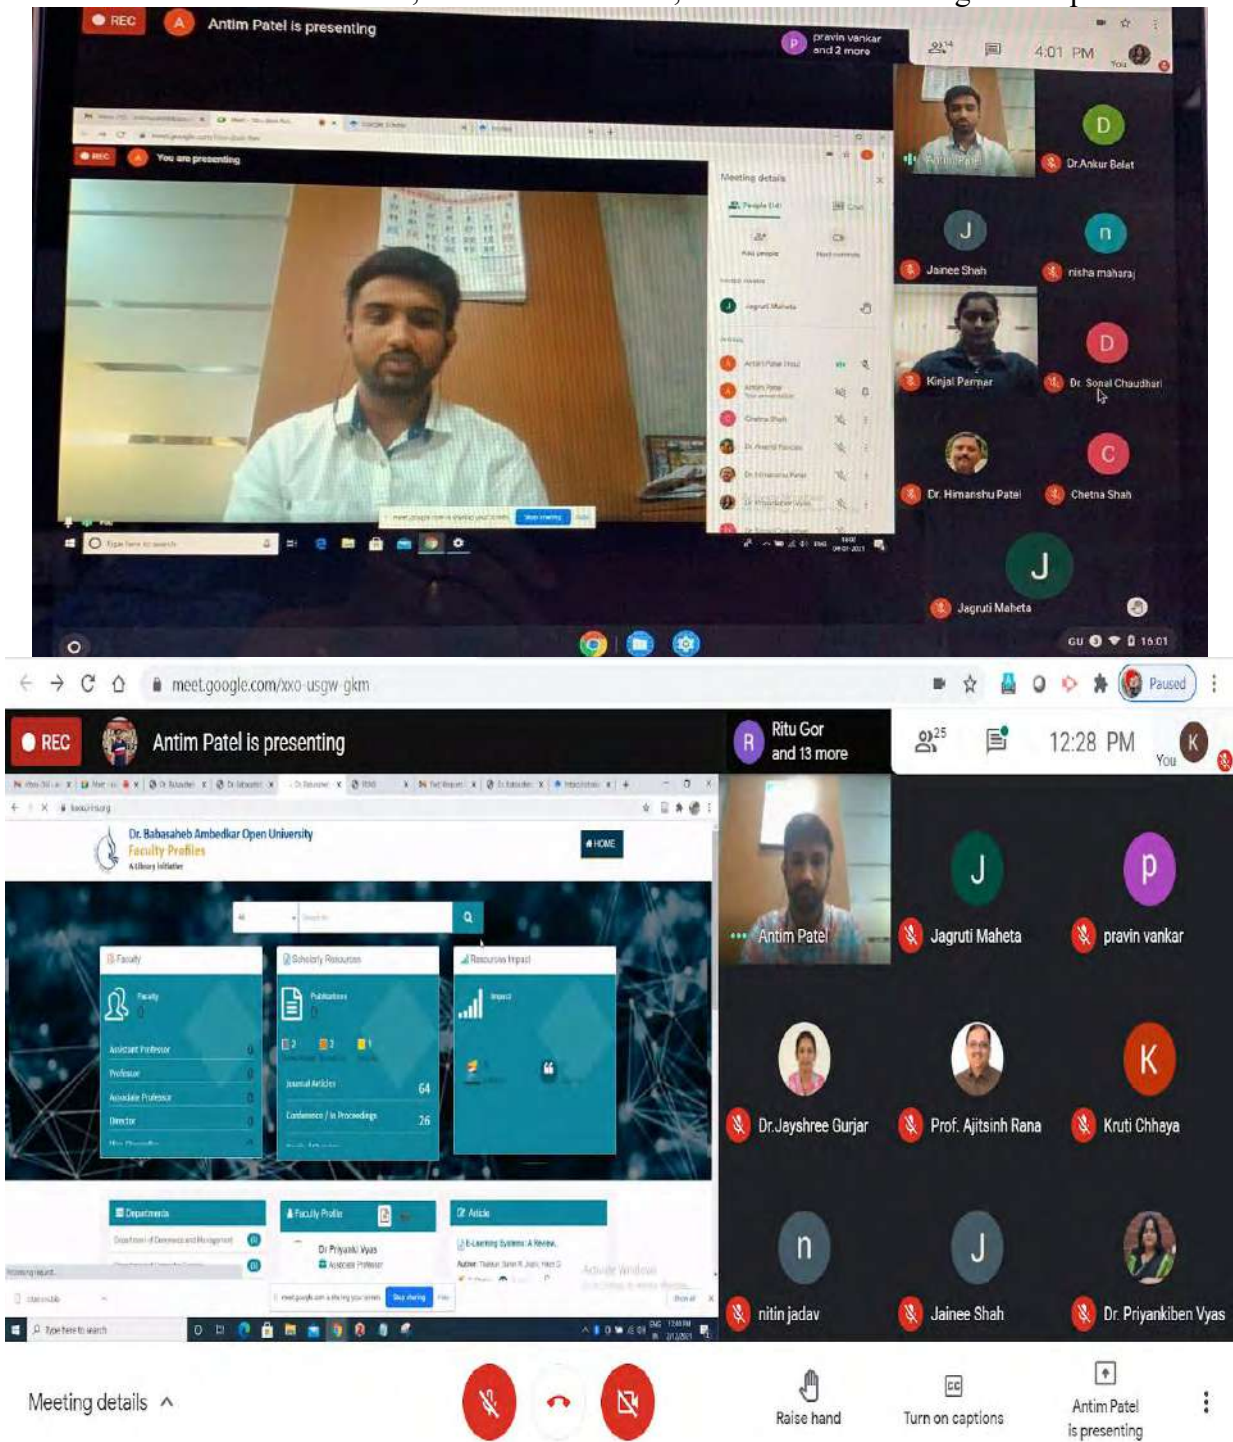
REC A Antim Patel is presenting

pravin vankar and 2 more

14

4:01 PM

You

REC A You are presenting

Meeting details

Antim Patel

Dr.Ankur Belat

D

J

Jainee Shah

n

nisha maharaj

Kinjal Parmar

D

Dr. Sonal Chaudhari

Dr. Himanshu Patel

C

Chetna Shah

J

Jagruti Maheta

GU 16:01

meet.google.com/xxo-usgw-gkm

Paused

REC Antim Patel is presenting

R Ritu Gor and 13 more

25

12:28 PM

You

K

Dr. Babasaheb Ambedkar Open University
Faculty Profiles

HOME

Faculty

Scholarly Resources

Resources Impact

Faculty

Publications

Impact

Assistant Professor

Professor

Associate Professor

Director

Journal Articles 64

Conference / in Proceedings 26

Departments

Faculty Profile

Article

Dr Priyanki Vyas
Associate Professor

E-Learning Systems: A Review

Activate Windows

Stop sharing

Type here to search

Antim Patel

J

Jagruti Maheta

p

pravin vankar

Dr.Jayshree Gurjar

Prof. Ajitsinh Rana

K

Kruti Chhaya

n

nitin jadav

J

Jainee Shah

Dr. Priyankiben Vyas

Meeting details

Raise hand

CC

Turn on captions

Antim Patel is presenting